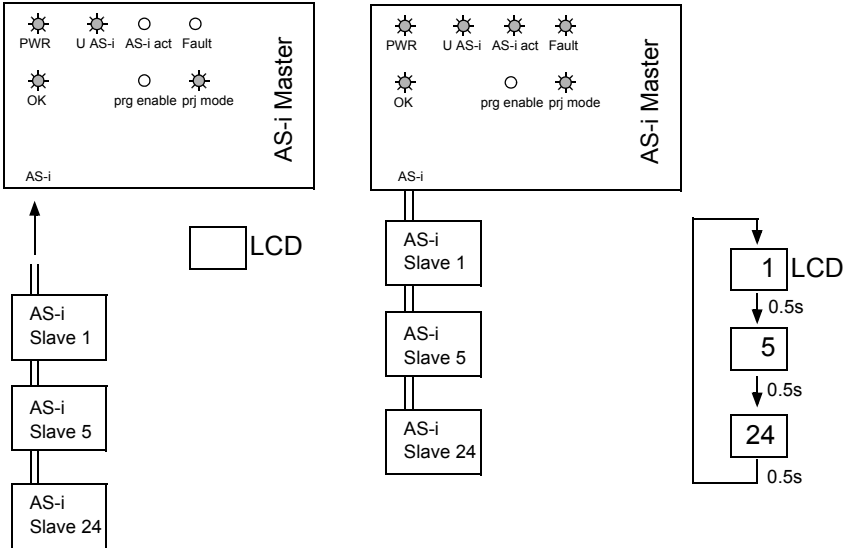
PWR U AS-i AS-i act Fault

OK prg enable prj mode

AS-i Master

AS-i

LCD

AS-i Slave 1

AS-i Slave 5

AS-i Slave 24

PWR U AS-i AS-i act Fault

OK prg enable prj mode

AS-i Master

AS-i

AS-i Slave 1

AS-i Slave 5

AS-i Slave 24

1 LCD

0.5s

5

0.5s

24

0.5s